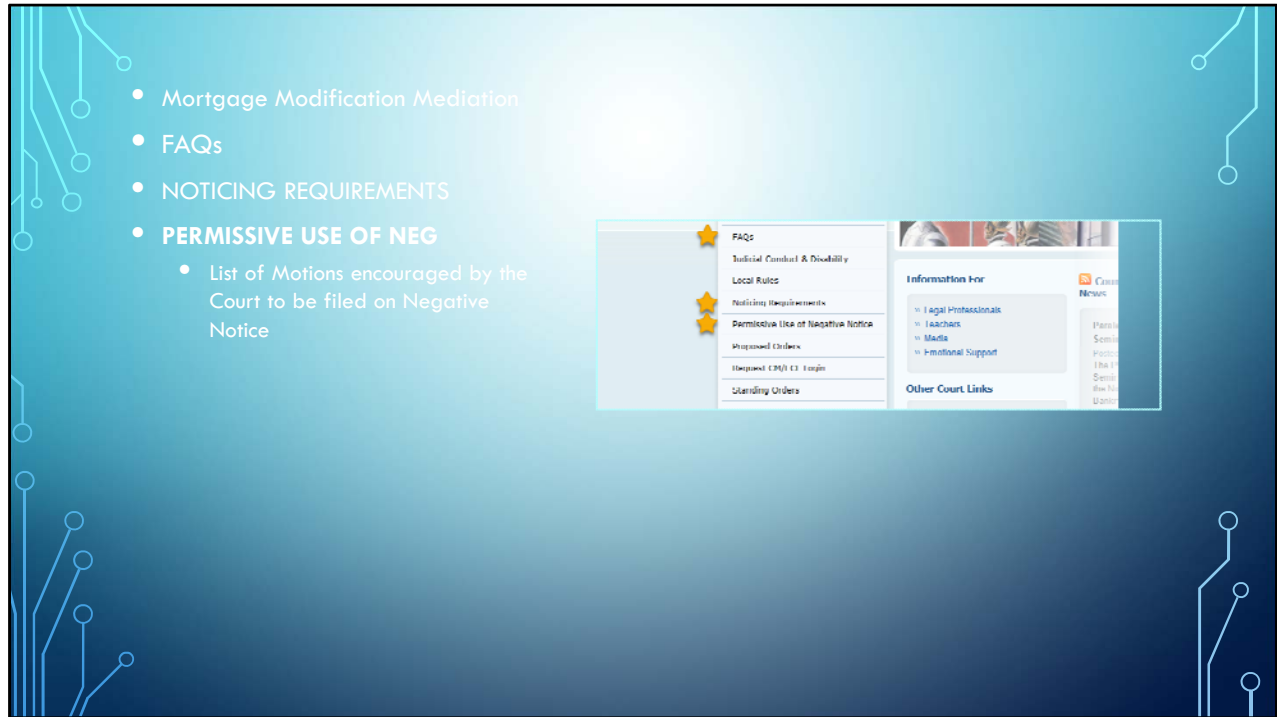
- Mortgage Modification Mediation
- FAQs
- NOTICING REQUIREMENTS
- **PERMISSIVE USE OF NEG**
  - List of Motions encouraged by the Court to be filed on Negative Notice

FAQs
Judicial Conduct & Disability
Local Rules
Noticing Requirements
Permissive Use of Negative Notice
Proposed Orders
Request CM/ECF Login
Standing Orders

Information For
» Legal Professionals
» Teachers
» Media
» Emotional Support

Other Court Links

Cou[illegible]
News
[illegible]